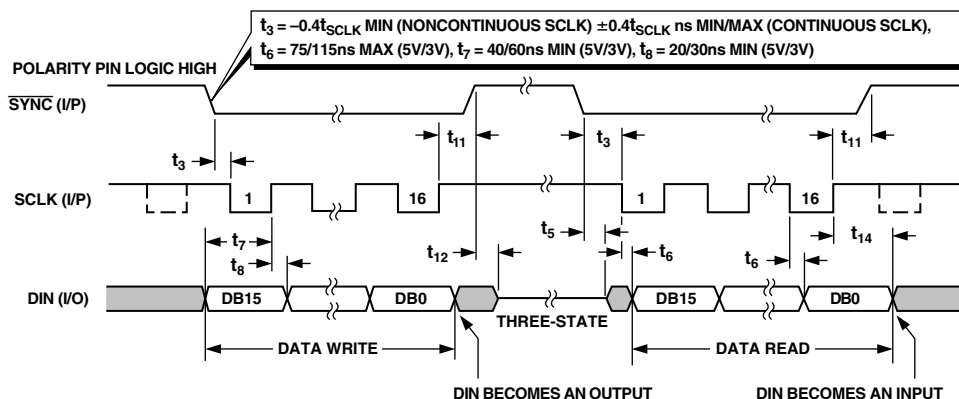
$t_3$ = –0.4$t_{SCLK}$ MIN (NONCONTINUOUS SCLK) ±0.4$t_{SCLK}$ ns MIN/MAX (CONTINUOUS SCLK), $t_6$ = 75/115ns MAX (5V/3V), $t_7$ = 40/60ns MIN (5V/3V), $t_8$ = 20/30ns MIN (5V/3V)

POLARITY PIN LOGIC HIGH

$\overline{SYNC}$ (I/P)

$t_{11}$

$t_3$

$t_{11}$

$t_3$

SCLK (I/P)

1

16

1

16

$t_5$

$t_7$

$t_8$

$t_{12}$

$t_6$

$t_6$

$t_{14}$

DIN (I/O)

DB15

DB0

THREE-STATE

DB15

DB0

DATA WRITE

DATA READ

DIN BECOMES AN OUTPUT

DIN BECOMES AN INPUT